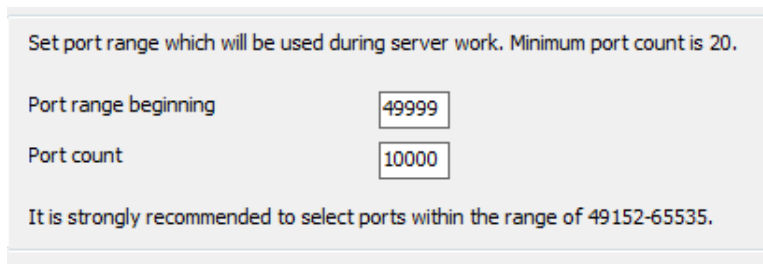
Set port range which will be used during server work. Minimum port count is 20.

Port range beginning 49999

Port count 10000

It is strongly recommended to select ports within the range of 49152-65535.